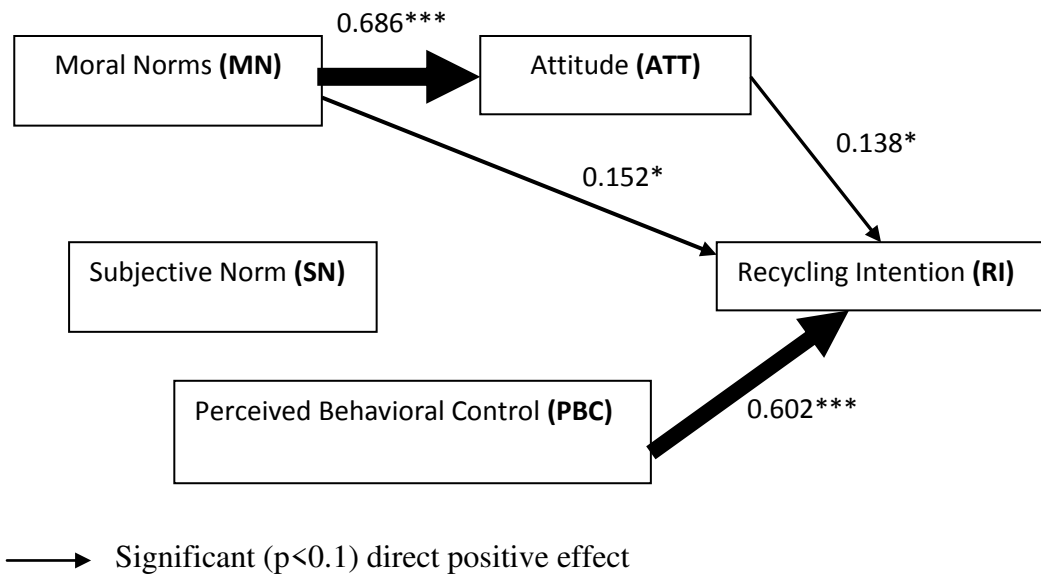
0.686***

Moral Norms **(MN)**

Attitude **(ATT)**

0.138*

0.152*

Subjective Norm **(SN)**

Recycling Intention **(RI)**

Perceived Behavioral Control **(PBC)**

0.602***

Significant (p<0.1) direct positive effect